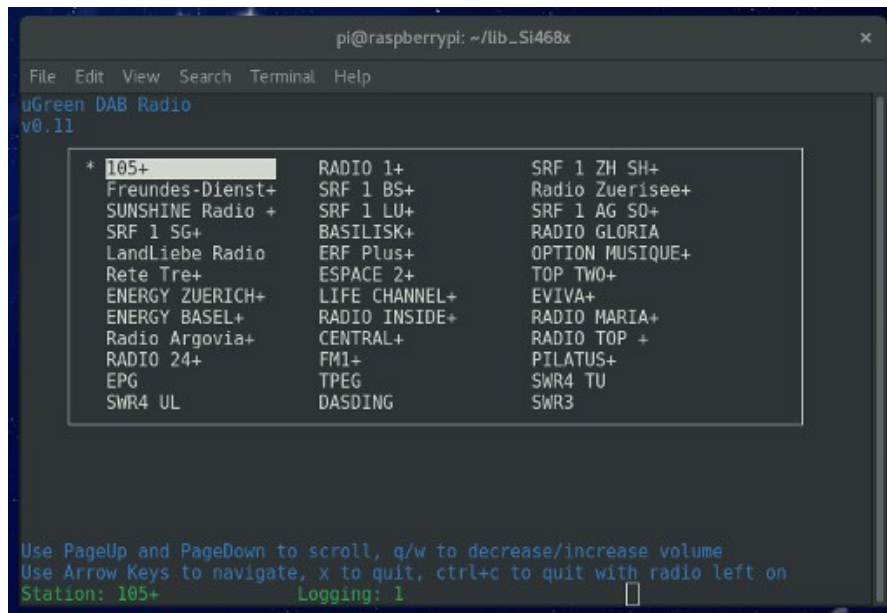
pi@raspberrypi: ~/lib_Si468x

×

File Edit View Search Terminal Help

uGreen DAB Radio
v0.11

* 105+
Freundes-Dienst+
SUNSHINE Radio +
SRF 1 SG+
LandLiebe Radio
Rete Tre+
ENERGY ZUERICH+
ENERGY BASEL+
Radio Argovia+
RADIO 24+
EPG
SWR4 UL

RADIO 1+
SRF 1 BS+
SRF 1 LU+
BASILISK+
ERF Plus+
ESPACE 2+
LIFE CHANNEL+
RADIO INSIDE+
CENTRAL+
FM1+
TPEG
DASDING

SRF 1 ZH SH+
Radio Zuerisee+
SRF 1 AG SO+
RADIO GLORIA
OPTION MUSIQUE+
TOP TWO+
EVIVA+
RADIO MARIA+
RADIO TOP +
PILATUS+
SWR4 TU
SWR3

Use PageUp and PageDown to scroll, q/w to decrease/increase volume
Use Arrow Keys to navigate, x to quit, ctrl+c to quit with radio left on
Station: 105+ Logging: 1